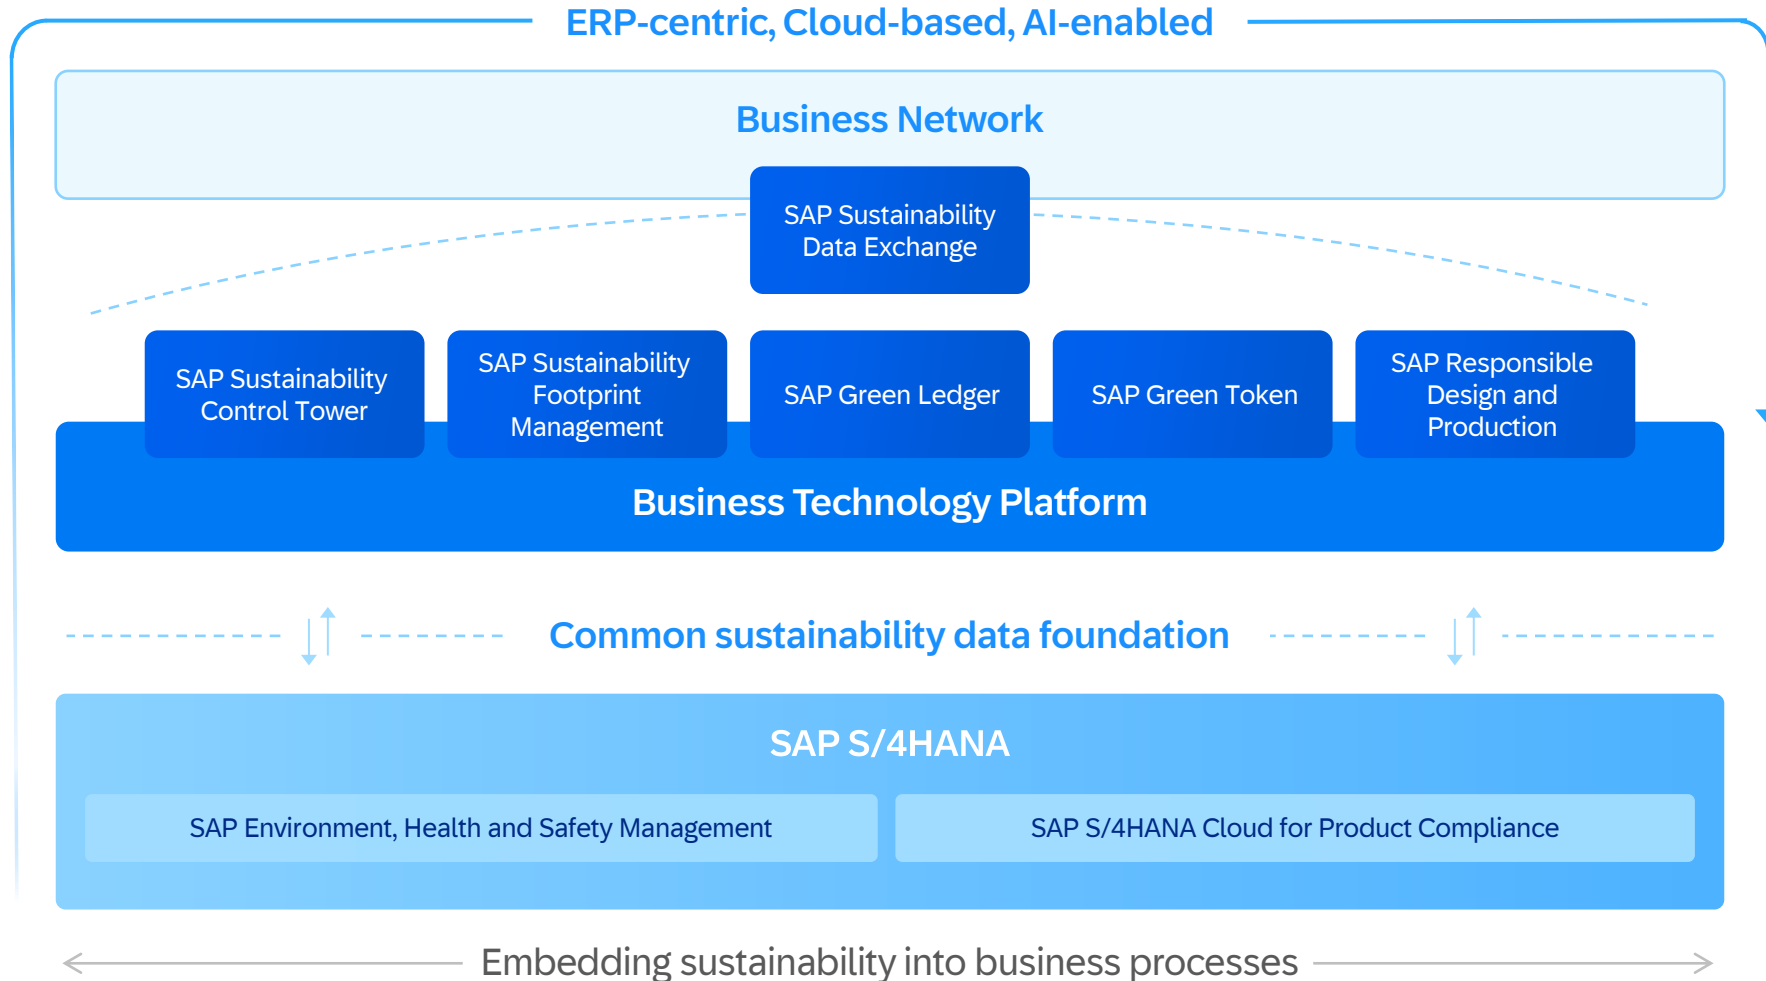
ERP-centric, Cloud-based, AI-enabled

Business Network

SAP Sustainability Data Exchange

SAP Sustainability Control Tower

SAP Sustainability Footprint Management

SAP Green Ledger

SAP Green Token

SAP Responsible Design and Production

Business Technology Platform

Common sustainability data foundation

SAP S/4HANA

SAP Environment, Health and Safety Management

SAP S/4HANA Cloud for Product Compliance

Embedding sustainability into business processes